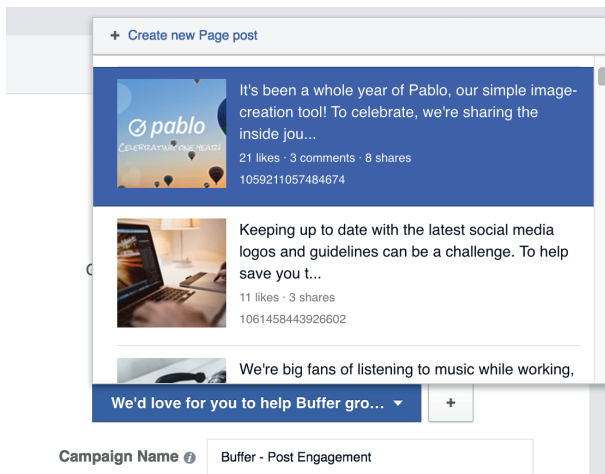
+ Create new Page post

pablo
CELEBRATING ONE YEAR!

It's been a whole year of Pablo, our simple image-creation tool! To celebrate, we're sharing the inside jou...
21 likes · 3 comments · 8 shares
1059211057484674

Keeping up to date with the latest social media logos and guidelines can be a challenge. To help save you t...
11 likes · 3 shares
1061458443926602

We're big fans of listening to music while working,

C

We'd love for you to help Buffer gro... ▾

+

Campaign Name

Buffer - Post Engagement